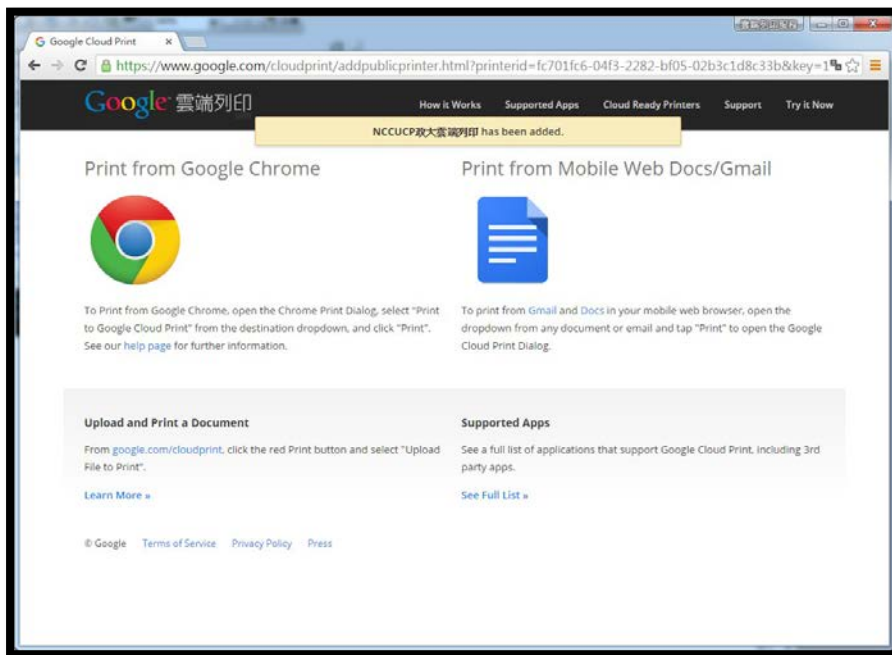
Google Cloud Print ×

https://www.google.com/cloudprint/addpublicprinter.html?printerid=fc701fc6-04f3-2282-bf05-02b3c1d8c33b&key=1

Google 雲端列印

How it Works Supported Apps Cloud Ready Printers Support Try it Now

NCCUCP政大雲端列印 has been added.

Print from Google Chrome

To Print from Google Chrome, open the Chrome Print Dialog, select "Print to Google Cloud Print" from the destination dropdown, and click "Print". See our help page for further information.

Print from Mobile Web Docs/Gmail

To print from Gmail and Docs in your mobile web browser, open the dropdown from any document or email and tap "Print" to open the Google Cloud Print Dialog.

Upload and Print a Document

From google.com/cloudprint, click the red Print button and select "Upload File to Print".

Learn More »

Supported Apps

See a full list of applications that support Google Cloud Print, including 3rd party apps.

See Full List »

© Google Terms of Service Privacy Policy Press